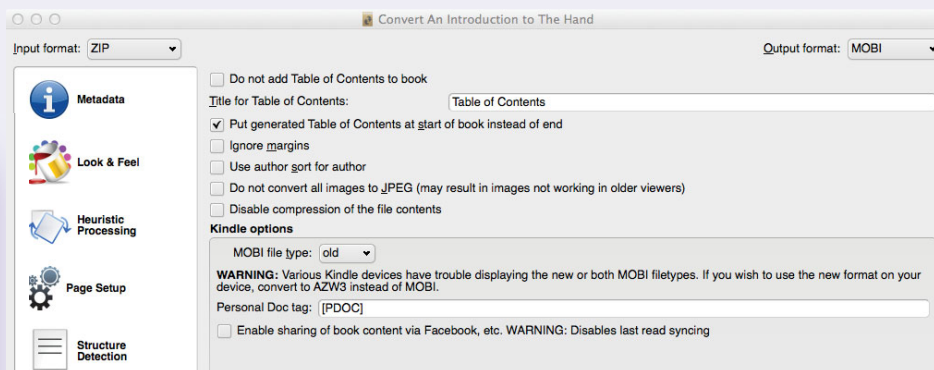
Convert An Introduction to The Hand

Input format: ZIP

Output format: MOBI

Metadata

Look & Feel

Heuristic Processing

Page Setup

Structure Detection

Do not add Table of Contents to book

Title for Table of Contents: Table of Contents

Put generated Table of Contents at start of book instead of end

Ignore margins

Use author sort for author

Do not convert all images to JPEG (may result in images not working in older viewers)

Disable compression of the file contents

Kindle options

MOBI file type: old

WARNING: Various Kindle devices have trouble displaying the new or both MOBI filetypes. If you wish to use the new format on your device, convert to AZW3 instead of MOBI.

Personal Doc tag: [PDOC]

Enable sharing of book content via Facebook, etc. WARNING: Disables last read syncing